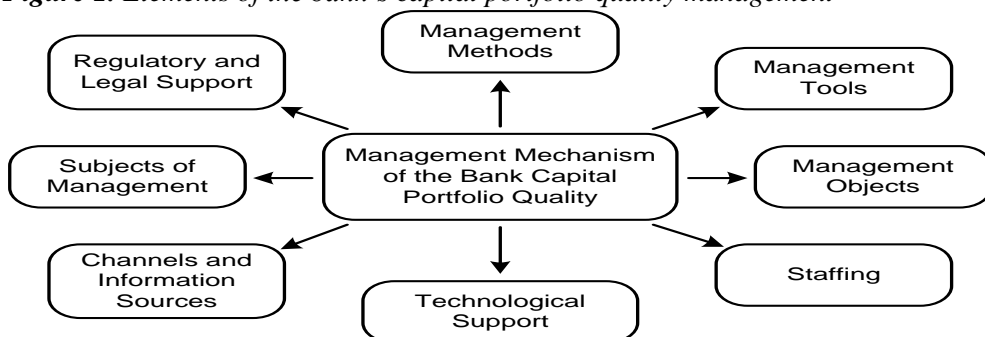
Figure 2. Elements of the bank's capital portfolio quality management

Management Methods

Regulatory and Legal Support

Management Tools

Subjects of Management

Management Mechanism of the Bank Capital Portfolio Quality

Management Objects

Channels and Information Sources

Staffing

Technological Support